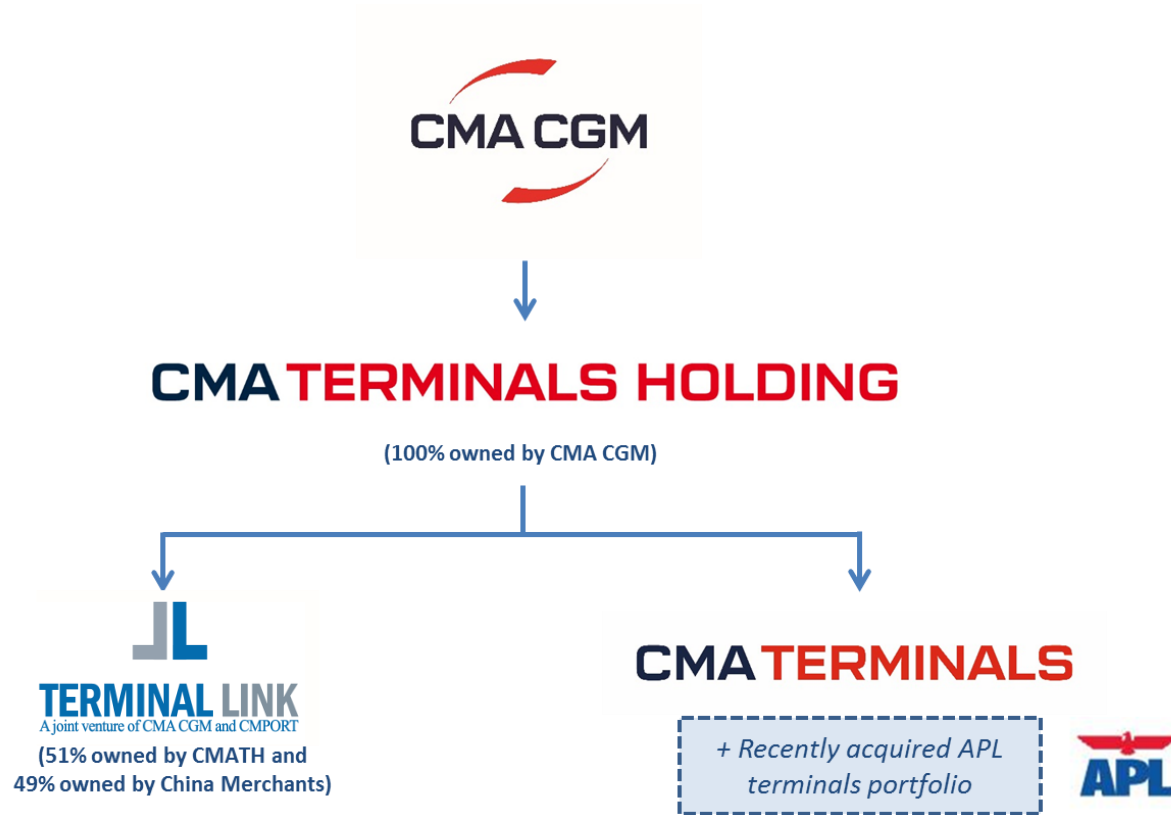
CMA CGM

CMA TERMINALS HOLDING

(100% owned by CMA CGM)

TERMINAL LINK
A joint venture of CMA CGM and CMPORT

(51% owned by CMATH and 49% owned by China Merchants)

CMA TERMINALS

+ Recently acquired APL terminals portfolio

APL